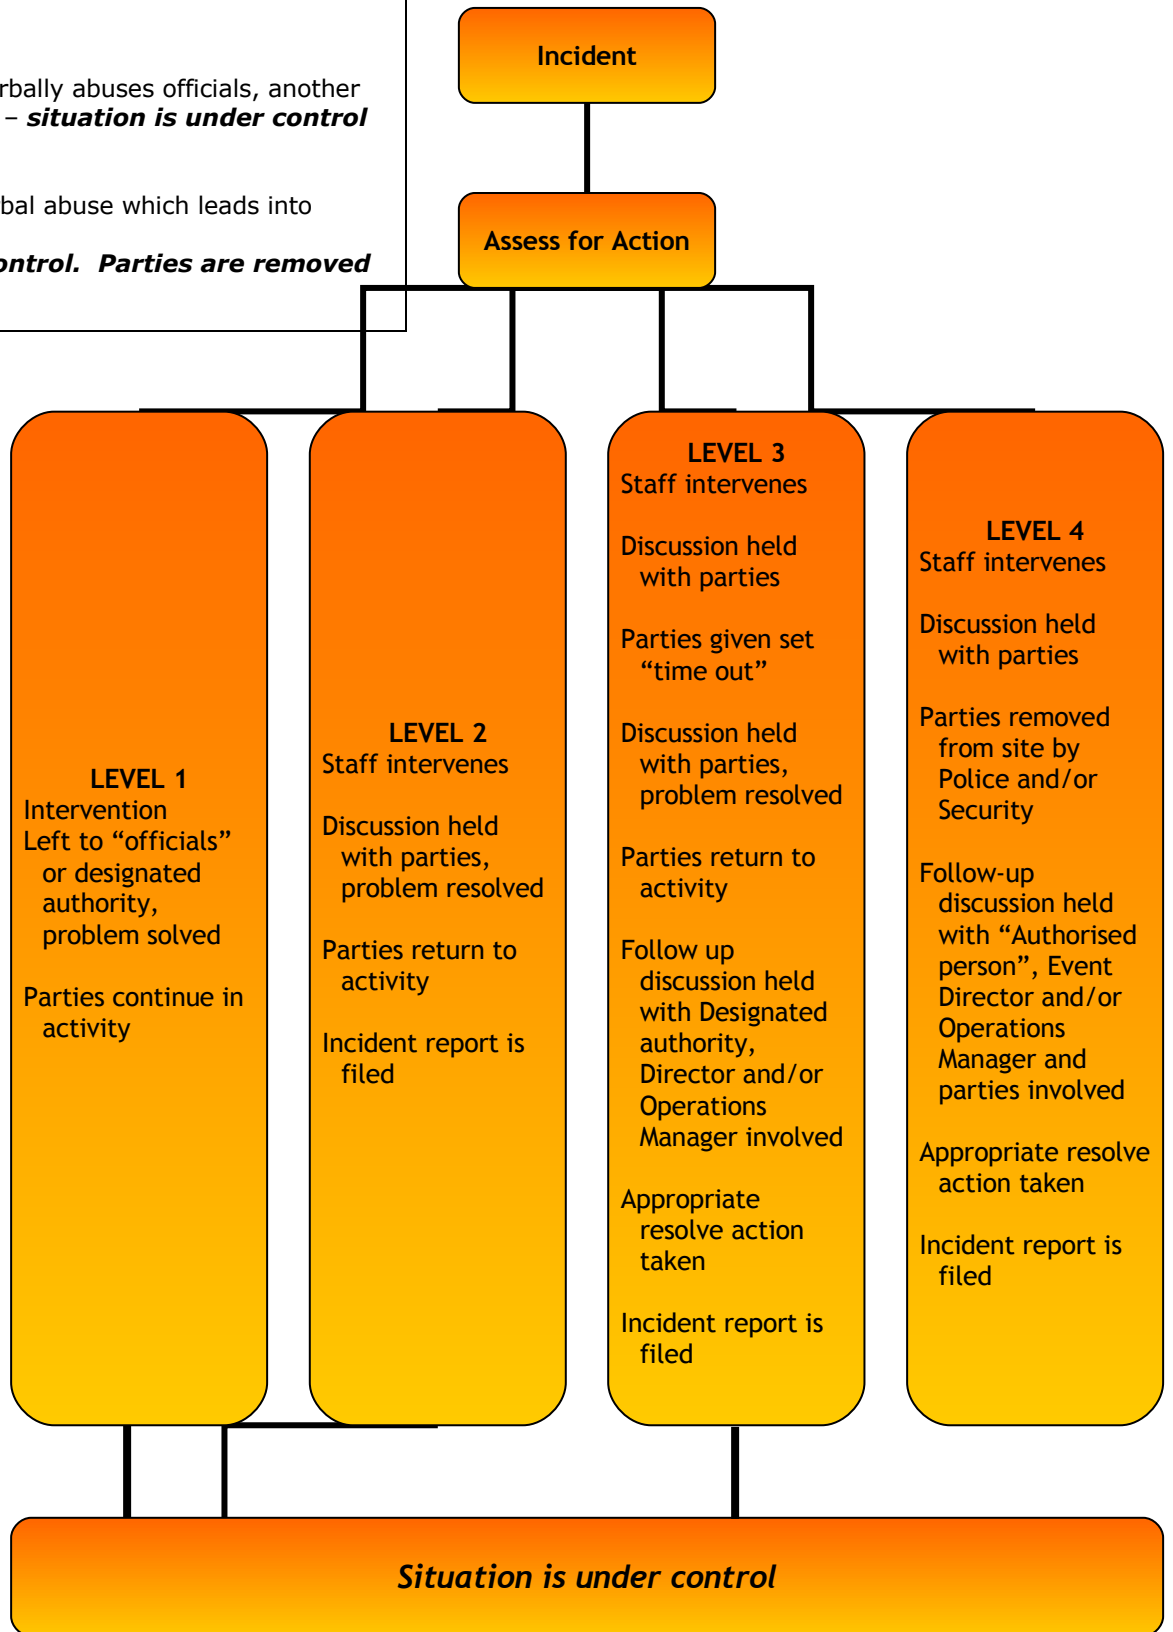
rbally abuses officials, another – ***situation is under control***

bal abuse which leads into

***ontrol. Parties are removed***

**Incident**

**Assess for Action**

**LEVEL 1**
Intervention
Left to “officials” or designated authority, problem solved

Parties continue in activity

**LEVEL 2**
Staff intervenes

Discussion held with parties, problem resolved

Parties return to activity

Incident report is filed

**LEVEL 3**
Staff intervenes

Discussion held with parties

Parties given set “time out”

Discussion held with parties, problem resolved

Parties return to activity

Follow up discussion held with Designated authority, Director and/or Operations Manager involved

Appropriate resolve action taken

Incident report is filed

**LEVEL 4**
Staff intervenes

Discussion held with parties

Parties removed from site by Police and/or Security

Follow-up discussion held with “Authorised person”, Event Director and/or Operations Manager and parties involved

Appropriate resolve action taken

Incident report is filed

***Situation is under control***